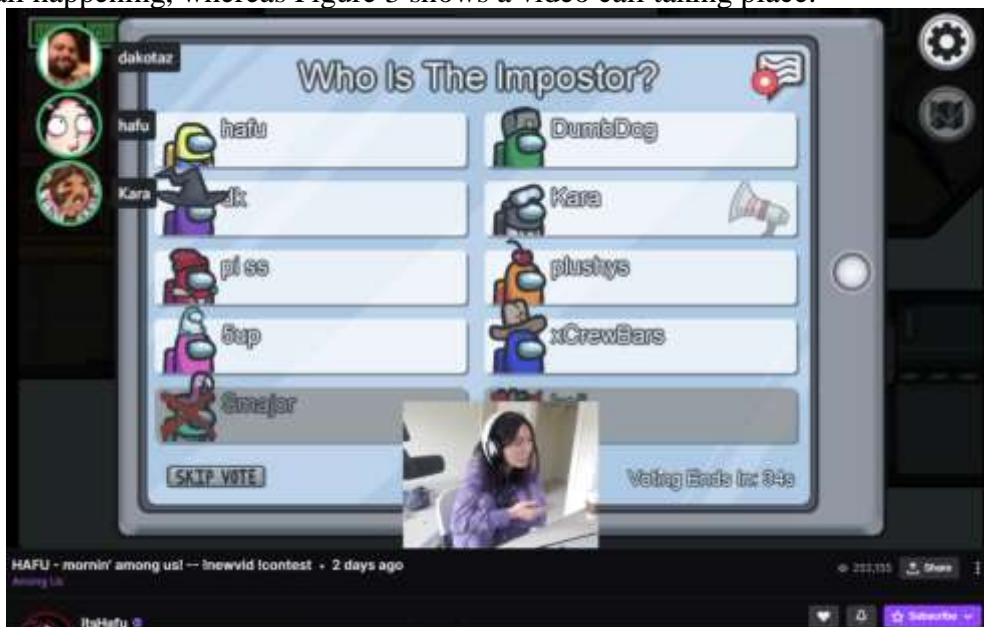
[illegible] happening, whereas Figure 5 shows a video call taking place.

dakotaz
hafu
Kara

Who Is The Impostor?

hafu
DumbDog
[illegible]k
Kara
pi ss
plushys
5up
xCrewBars
Smajor
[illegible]

SKIP VOTE
Voting Ends In: 34s

HAFU - mornin' among us! -- !newvid !contest • 2 days ago
Among Us
253,155
Share
ItsHafu
Subscribe